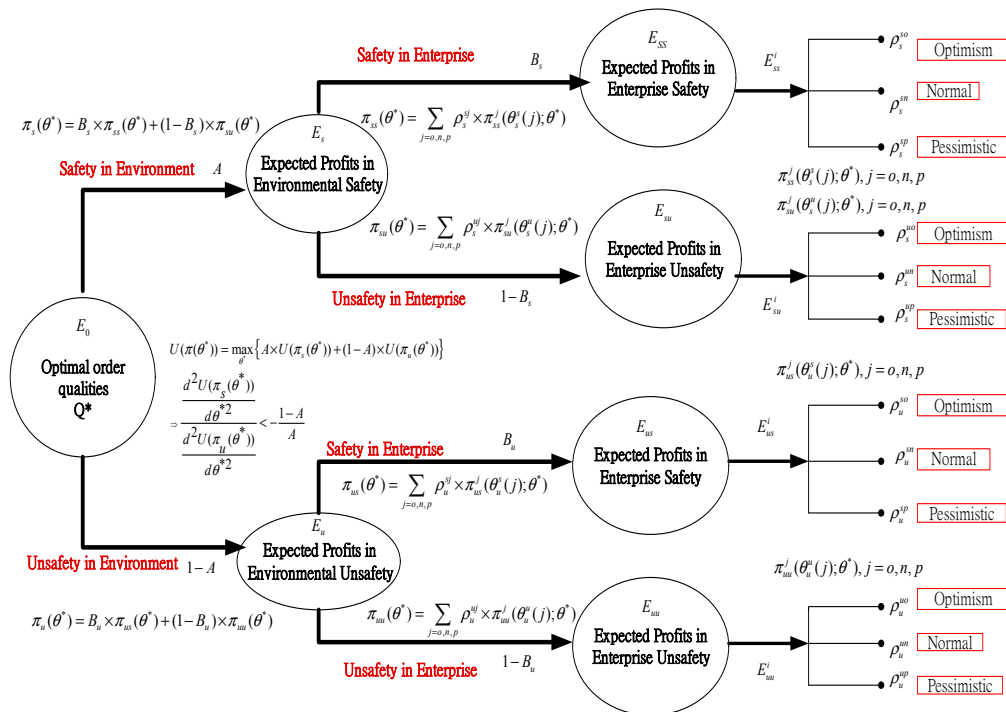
Safety in Enterprise

$B_s$

$E_{SS}$

Expected Profits in Enterprise Safety

$E_{ss}^i$

$\rho_s^{so}$ Optimism

$\rho_s^{sn}$ Normal

$\rho_s^{sp}$ Pessimistic

$\pi_s(\theta^*) = B_s \times \pi_{ss}(\theta^*) + (1-B_s) \times \pi_{su}(\theta^*)$

$E_s$

Expected Profits in Environmental Safety

$\pi_{ss}(\theta^*) = \sum_{j=o,n,p} \rho_s^{sj} \times \pi_{ss}^j(\theta_s^s(j);\theta^*)$

Safety in Environment

$A$

$\pi_{ss}^j(\theta_s^s(j);\theta^*), j=o,n,p$

$\pi_{su}^j(\theta_s^u(j);\theta^*), j=o,n,p$

$\pi_{su}(\theta^*) = \sum_{j=o,n,p} \rho_s^{uj} \times \pi_{su}^j(\theta_s^u(j);\theta^*)$

$E_{su}$

Expected Profits in Enterprise Unsafety

$\rho_s^{uo}$ Optimism

$\rho_s^{un}$ Normal

$\rho_s^{up}$ Pessimistic

$E_{su}^i$

Unsafety in Enterprise

$1-B_s$

$E_0$

Optimal order qualities Q*

$U(\pi(\theta^*)) = \max_{\theta^*} \left\{ A \times U(\pi_s(\theta^*)) + (1-A) \times U(\pi_u(\theta^*)) \right\}$

$\Rightarrow \frac{\frac{d^2U(\pi_s(\theta^*))}{d\theta^{*2}}}{\frac{d^2U(\pi_u(\theta^*))}{d\theta^{*2}}} < -\frac{1-A}{A}$

$\pi_{us}^j(\theta_u^s(j);\theta^*), j=o,n,p$

$E_{us}$

$E_{us}^i$

$\rho_u^{so}$ Optimism

$\rho_u^{sn}$ Normal

$\rho_u^{sp}$ Pessimistic

Safety in Enterprise

$B_u$

Expected Profits in Enterprise Safety

$\pi_{us}(\theta^*) = \sum_{j=o,n,p} \rho_u^{sj} \times \pi_{us}^j(\theta_u^s(j);\theta^*)$

$E_u$

Expected Profits in Environmental Unsafety

Unsafety in Environment

$1-A$

$\pi_{uu}^j(\theta_u^u(j);\theta^*), j=o,n,p$

$\pi_u(\theta^*) = B_u \times \pi_{us}(\theta^*) + (1-B_u) \times \pi_{uu}(\theta^*)$

$\pi_{uu}(\theta^*) = \sum_{j=o,n,p} \rho_u^{uj} \times \pi_{uu}^j(\theta_u^u(j);\theta^*)$

$E_{uu}$

Expected Profits in Enterprise Unsafety

$\rho_u^{uo}$ Optimism

$\rho_u^{un}$ Normal

$\rho_u^{up}$ Pessimistic

Unsafety in Enterprise

$1-B_u$

$E_{uu}^i$